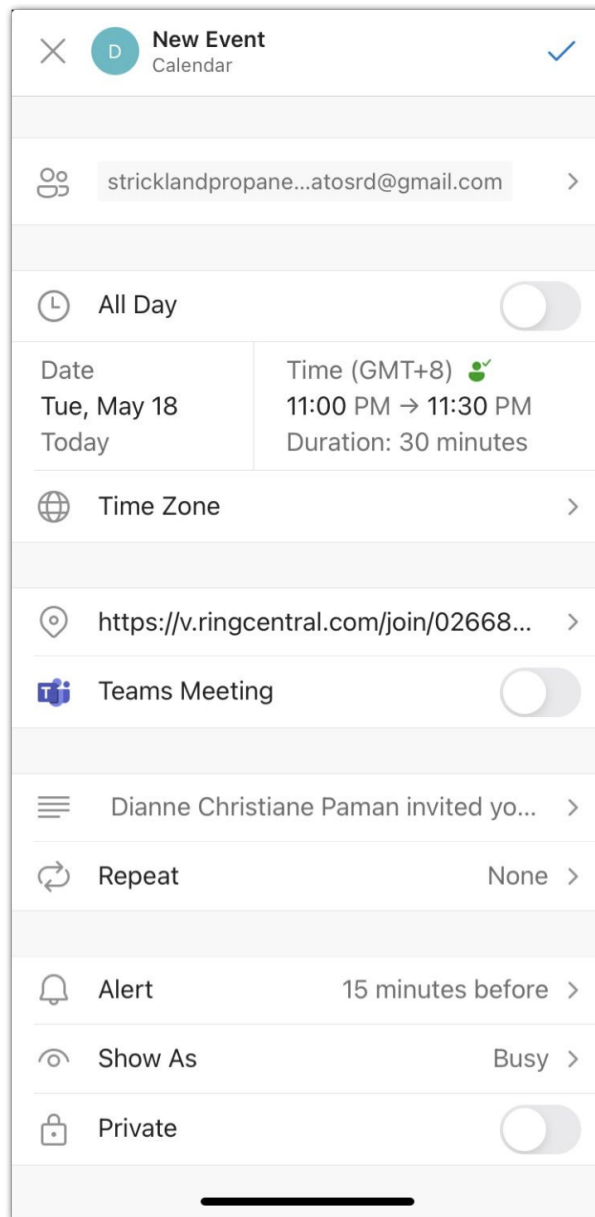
D New Event
Calendar

stricklandpropane...atosrd@gmail.com

All Day

Date
Tue, May 18
Today

Time (GMT+8)
11:00 PM → 11:30 PM
Duration: 30 minutes

Time Zone

https://v.ringcentral.com/join/02668...

Teams Meeting

Dianne Christiane Paman invited yo...

Repeat None

Alert 15 minutes before

Show As Busy

Private